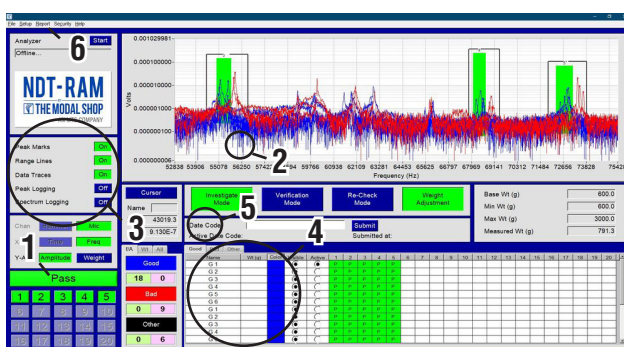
File Setup Report Security Help

Analyzer Start
Offline...

6

NDT-RAM
THE MODAL SHOP
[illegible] COMPANY

Peak Marks On
Range Lines On
Data Traces On
Peak Logging Off
Spectrum Logging Off

Chan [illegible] Mic
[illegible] Time Freq
Y-A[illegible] Amplitude Weight

1

Pass

| 1 | 2 | 3 | 4 | 5 |
|---|---|---|---|---|
| 6 | 7 | 8 | 9 | 10 |
| 11 | 12 | 13 | 14 | 15 |
| 16 | 17 | 18 | 19 | 20 |

0.001029981
0.000100000
0.000010000
0.000001000
0.000000100
0.000000006
Volts

52838 53906 55078 56250 57422 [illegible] 59766 60938 62109 63281 64453 65625 66797 67969 69141 70312 71484 72656 73828 75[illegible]
Frequency (Hz)

2

Cursor
Name
43019.3
9.130E-7

3

Investigate Mode
Verification Mode
Re-Check Mode
Weight Adjustment

5

Date Code
Active Date Code
Submit
Submitted at:

4

Base Wt (g) 600.0
Min Wt (g) 600.0
Max Wt (g) 3000.0
Measured Wt (g) 791.3

EA Wt All
Good
18 0
Bad
0 9
Other
0 6

Good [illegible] Other

| Name | Wt (g) | Color | Visible | Active | 1 | 2 | 3 | 4 | 5 | 6 | 7 | 8 | 9 | 10 | 11 | 12 | 13 | 14 | 15 | 16 | 17 | 18 | 19 | 20 |
|---|---|---|---|---|---|---|---|---|---|---|---|---|---|---|---|---|---|---|---|---|---|---|---|---|
| G 1 | | | | | P | P | P | P | P | | | | | | | | | | | | | | | |
| G 2 | | | | | P | P | P | P | P | | | | | | | | | | | | | | | |
| G 3 | | | | | P | P | P | P | P | | | | | | | | | | | | | | | |
| G 4 | | | | | P | P | P | P | P | | | | | | | | | | | | | | | |
| G 5 | | | | | P | P | P | P | P | | | | | | | | | | | | | | | |
| G 6 | | | | | P | P | P | P | P | | | | | | | | | | | | | | | |
| G 1 | | | | | P | P | P | P | P | | | | | | | | | | | | | | | |
| G 2 | | | | | P | P | P | P | P | | | | | | | | | | | | | | | |
| G 3 | | | | | P | P | P | P | P | | | | | | | | | | | | | | | |
| G 4 | | | | | P | P | P | P | P | | | | | | | | | | | | | | | |
| G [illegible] | | | | | P | P | P | P | P | | | | | | | | | | | | | | | |